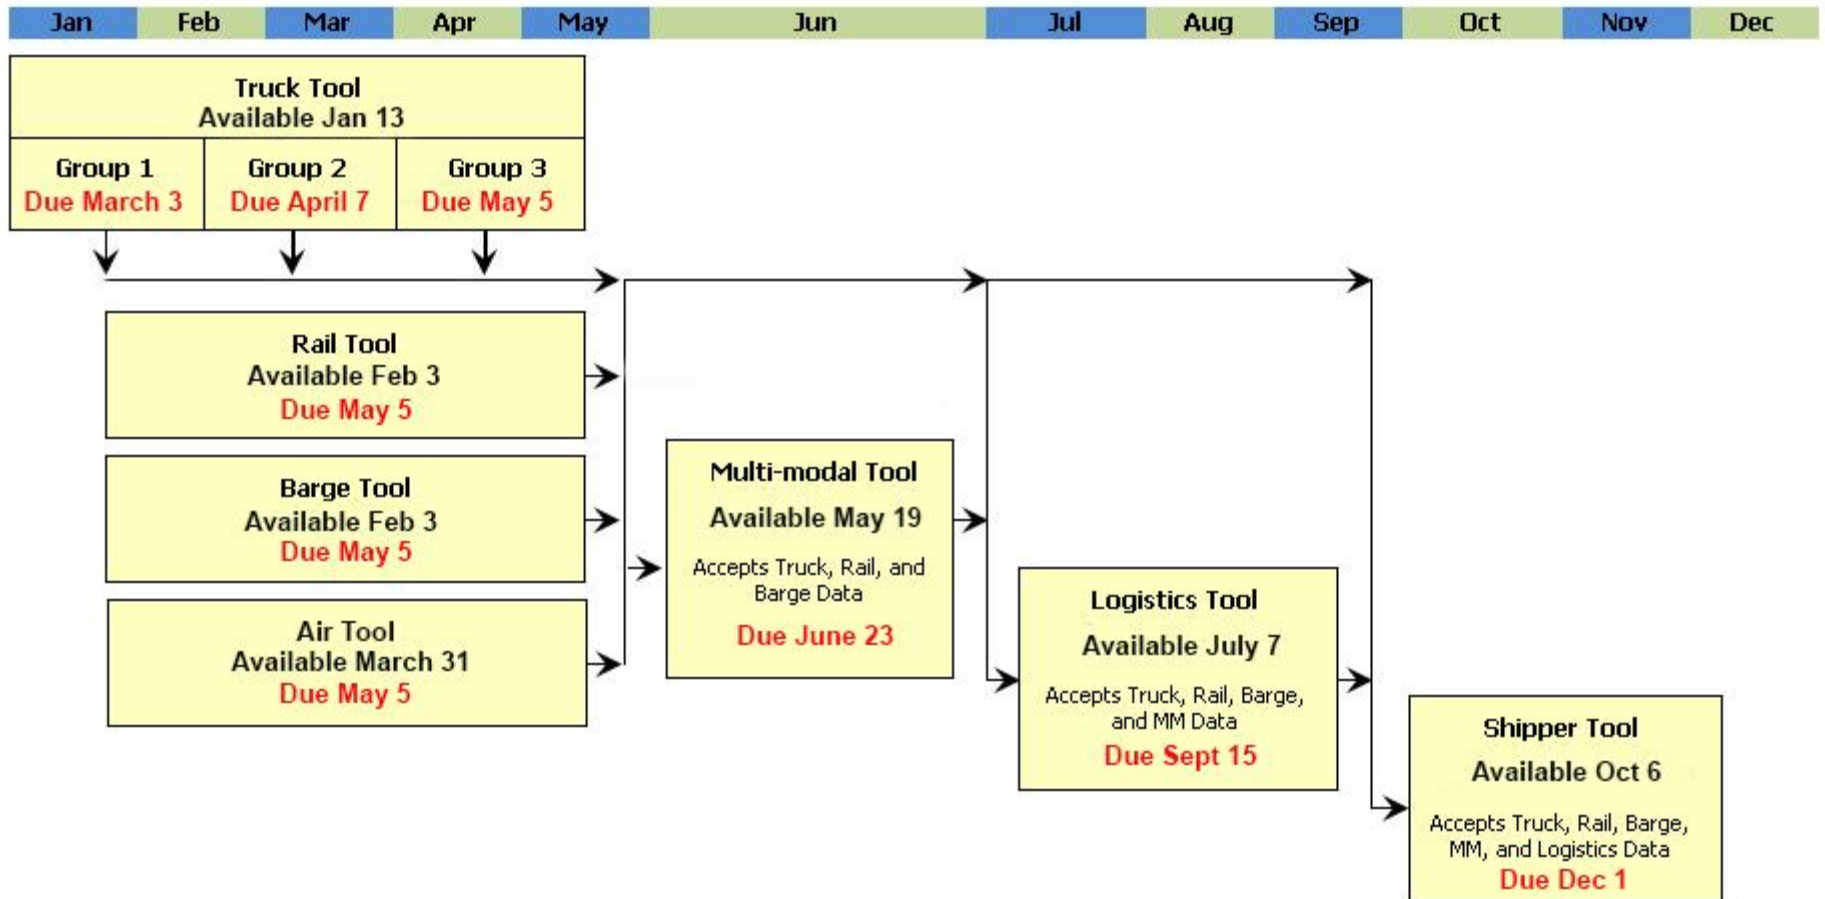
| Jan | Feb | Mar | Apr | May | Jun | Jul | Aug | Sep | Oct | Nov | Dec |
|---|---|---|---|---|---|---|---|---|---|---|---|

Truck Tool
Available Jan 13

Group 1
Due March 3

Group 2
Due April 7

Group 3
Due May 5

Rail Tool
Available Feb 3
Due May 5

Barge Tool
Available Feb 3
Due May 5

Air Tool
Available March 31
Due May 5

Multi-modal Tool
Available May 19
Accepts Truck, Rail, and Barge Data
Due June 23

Logistics Tool
Available July 7
Accepts Truck, Rail, Barge, and MM Data
Due Sept 15

Shipper Tool
Available Oct 6
Accepts Truck, Rail, Barge, MM, and Logistics Data
Due Dec 1